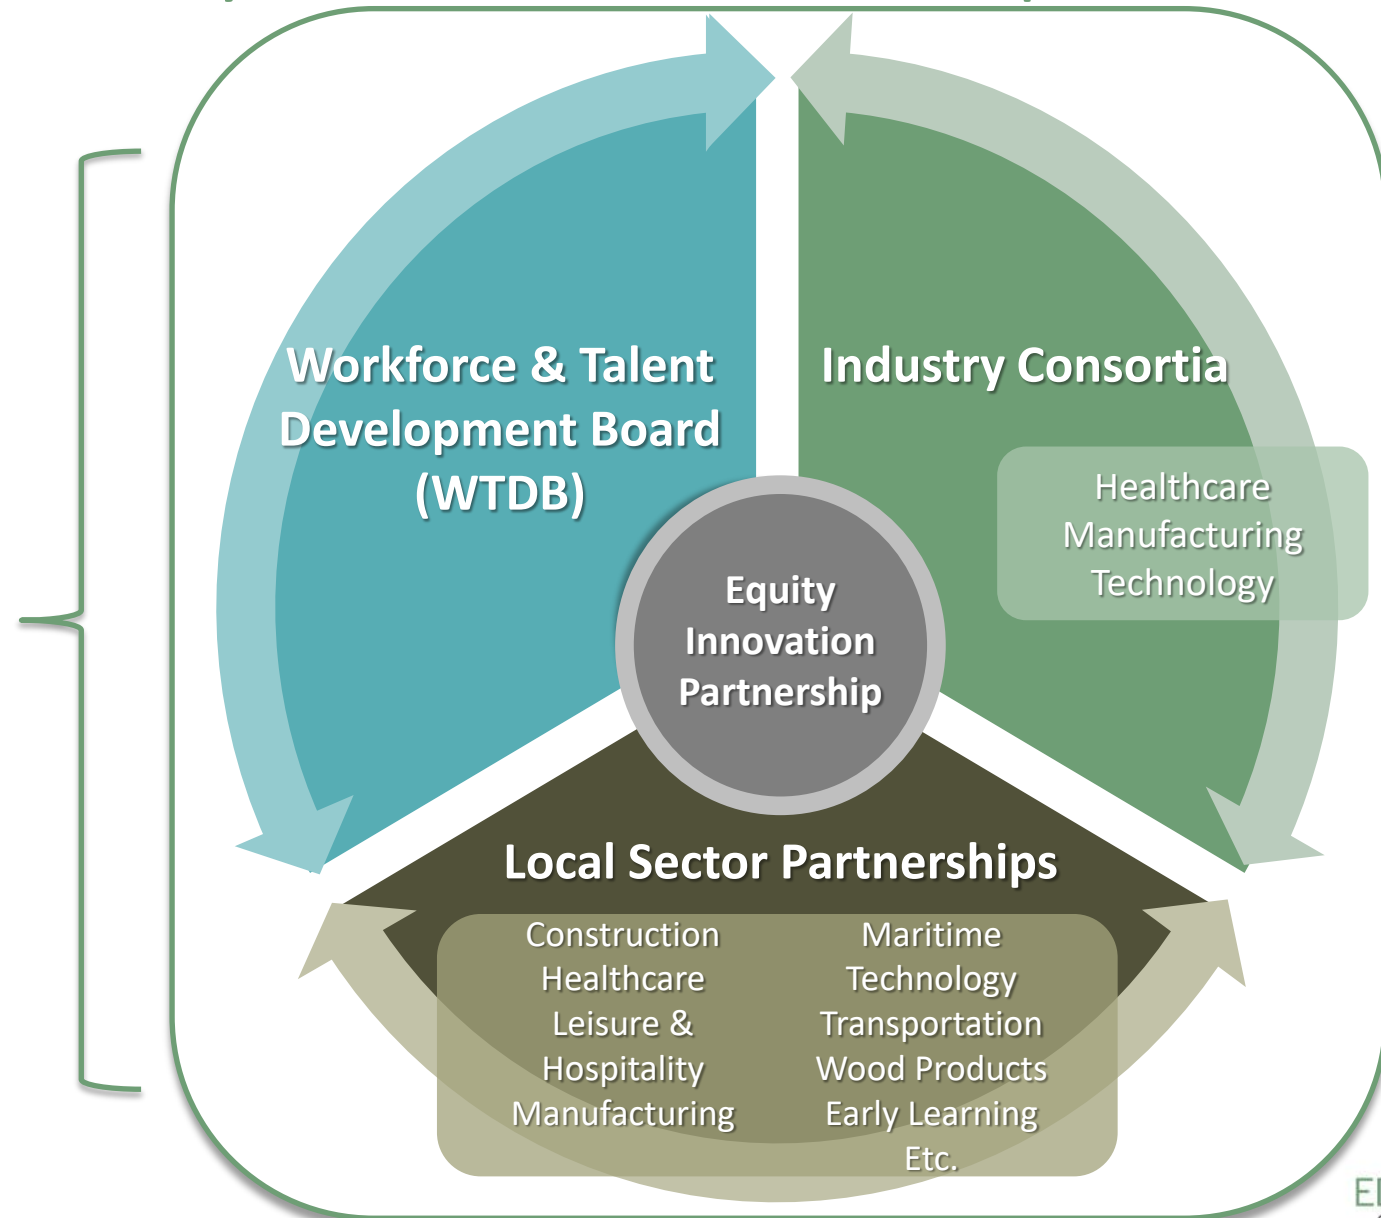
Workforce & Talent Development Board (WTDB)

Industry Consortia

Healthcare
Manufacturing
Technology

Equity Innovation Partnership

Local Sector Partnerships

Construction
Healthcare
Leisure &
Hospitality
Manufacturing

Maritime
Technology
Transportation
Wood Products
Early Learning
Etc.

E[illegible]